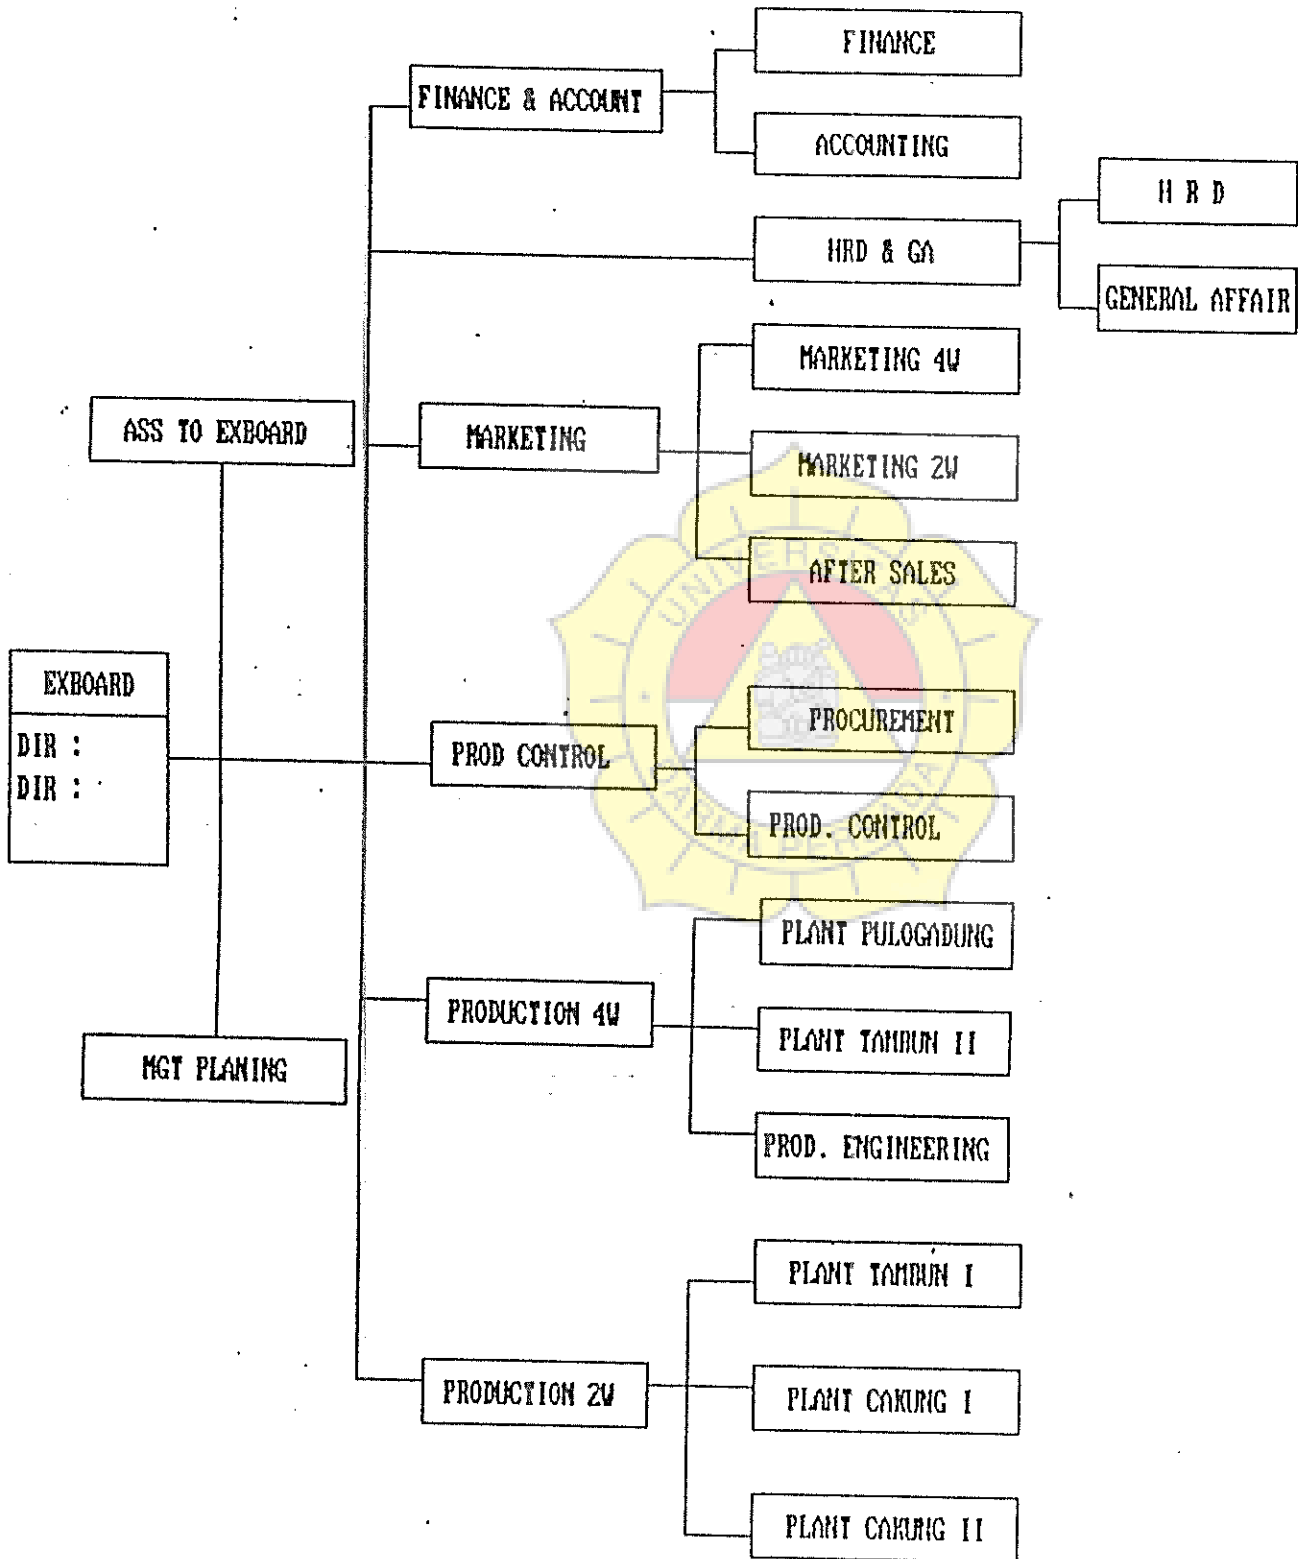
EXBOARD
DIR :
DIR :

ASS TO EXBOARD

MGT PLANING

FINANCE & ACCOUNT
FINANCE
ACCOUNTING

HRD & GA
H R D
GENERAL AFFAIR

MARKETING
MARKETING 4W
MARKETING 2W
AFTER SALES

PROD CONTROL
PROCUREMENT
PROD. CONTROL

PRODUCTION 4W
PLANT PULOGADUNG
PLANT TAMBUN II
PROD. ENGINEERING

PRODUCTION 2W
PLANT TAMBUN I
PLANT CAKUNG I
PLANT CAKUNG II